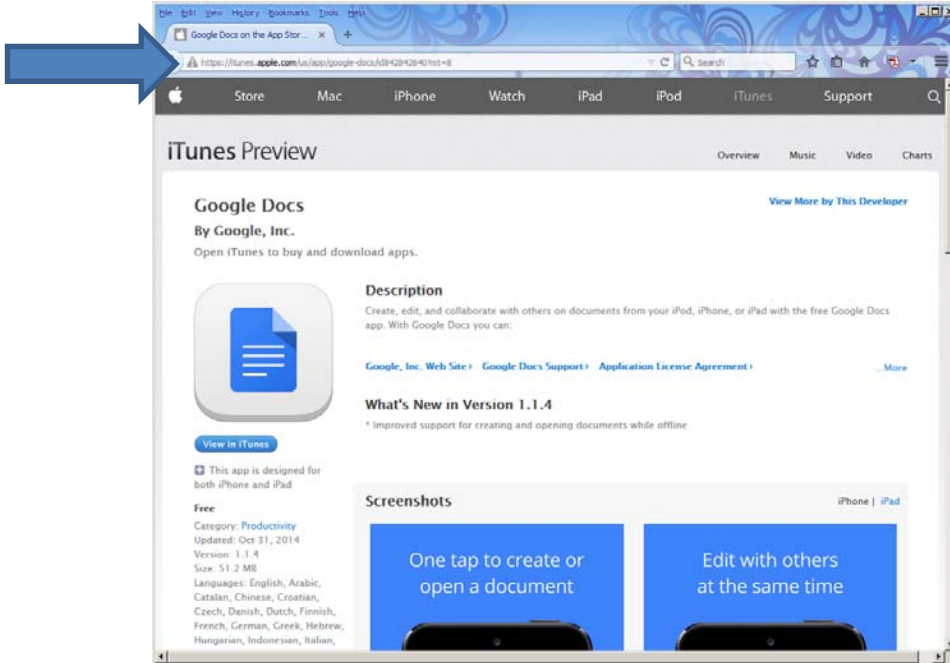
File Edit View History Bookmarks Tools Help

Google Docs on the App Stor... ×

https://itunes.apple.com/us/app/google-docs/id842842640?mt=8

Search

Store Mac iPhone Watch iPad iPod iTunes Support

iTunes Preview

Overview Music Video Charts

Google Docs
By Google, Inc.
Open iTunes to buy and download apps.

View More by This Developer

Description
Create, edit, and collaborate with others on documents from your iPod, iPhone, or iPad with the free Google Docs app. With Google Docs you can:

Google, Inc. Web Site › Google Docs Support › Application License Agreement ›

...More

What's New in Version 1.1.4
* Improved support for creating and opening documents while offline

View in iTunes

This app is designed for both iPhone and iPad

Free
Category: Productivity
Updated: Oct 31, 2014
Version: 1.1.4
Size: 51.2 MB
Languages: English, Arabic, Catalan, Chinese, Croatian, Czech, Danish, Dutch, Finnish, French, German, Greek, Hebrew, Hungarian, Indonesian, Italian,

Screenshots

iPhone | iPad

One tap to create or open a document

Edit with others at the same time